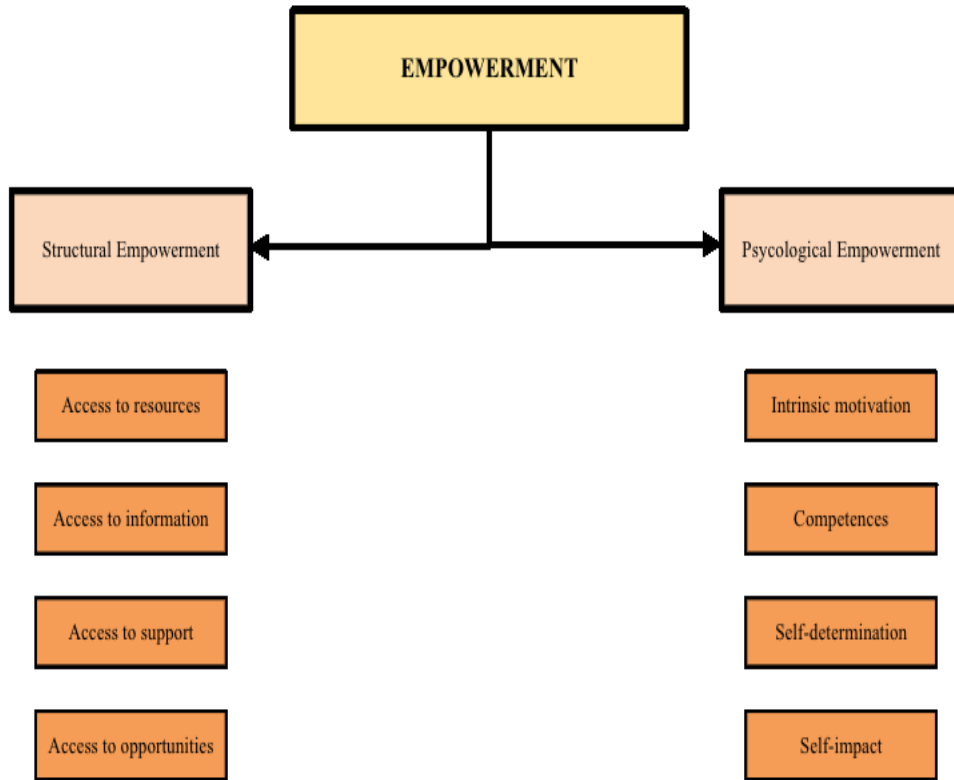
EMPOWERMENT

Structural Empowerment

Psycological Empowerment

Access to resources

Access to information

Access to support

Access to opportunities

Intrinsic motivation

Competences

Self-determination

Self-impact